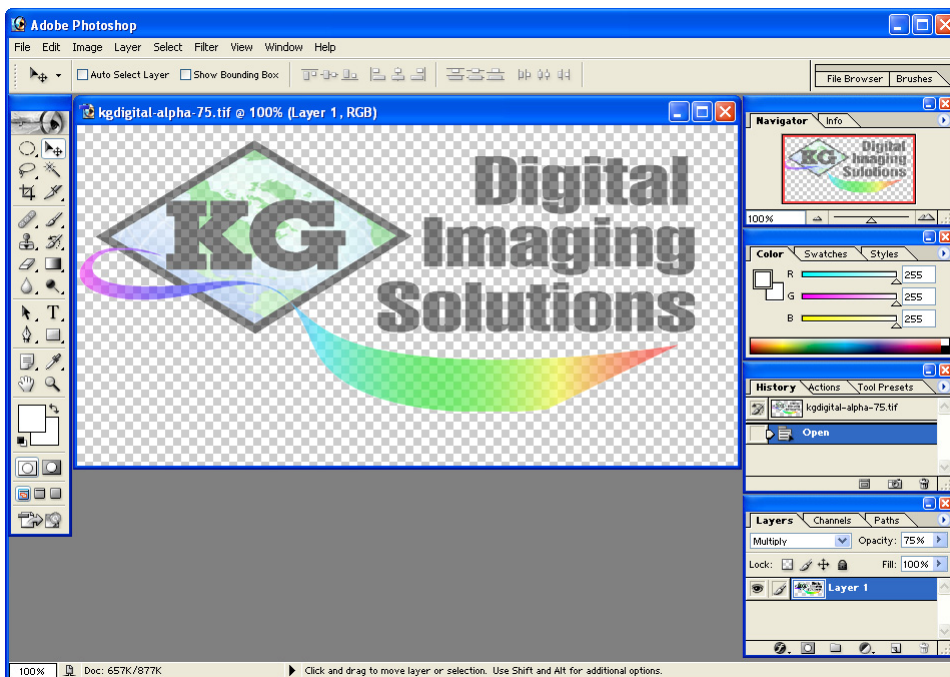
Adobe Photoshop

File Edit Image Layer Select Filter View Window Help

Auto Select Layer Show Bounding Box

File Browser Brushes

kgdigital-alpha-75.tif @ 100% (Layer 1, RGB)

KG Digital Imaging Solutions

Navigator Info

KG Digital Imaging Solutions

100%

Color Swatches Styles

R 255
G 255
B 255

History Actions Tool Presets

kgdigital-alpha-75.tif

Open

Layers Channels Paths

Multiply Opacity: 75%

Lock: Fill: 100%

Layer 1

100% Doc: 657K/877K Click and drag to move layer or selection. Use Shift and Alt for additional options.